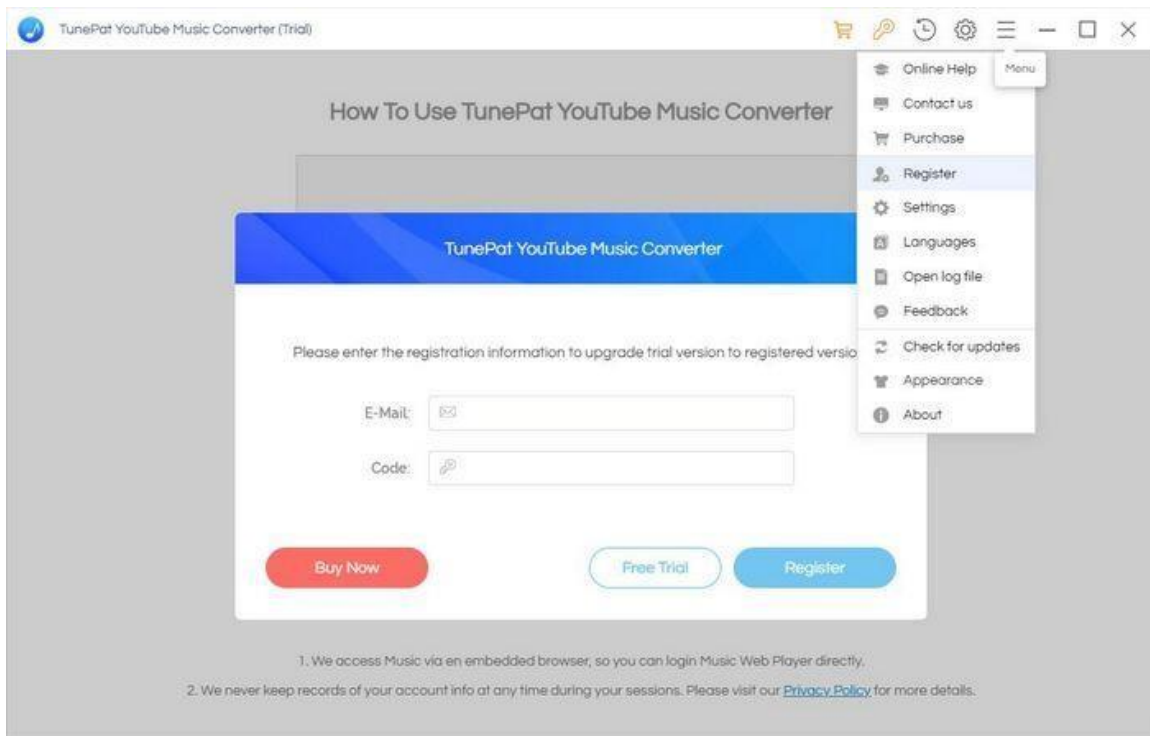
TunePat YouTube Music Converter (Trial)

Menu

Online Help
Contact us
Purchase
Register
Settings
Languages
Open log file
Feedback
Check for updates
Appearance
About

How To Use TunePat YouTube Music Converter

TunePat YouTube Music Converter

Please enter the registration information to upgrade trial version to registered versio

E-Mail:

Code:

Buy Now

Free Trial

Register

1. We access Music via en embedded browser, so you can login Music Web Player directly.

2. We never keep records of your account info at any time during your sessions. Please visit our Privacy Policy for more details.